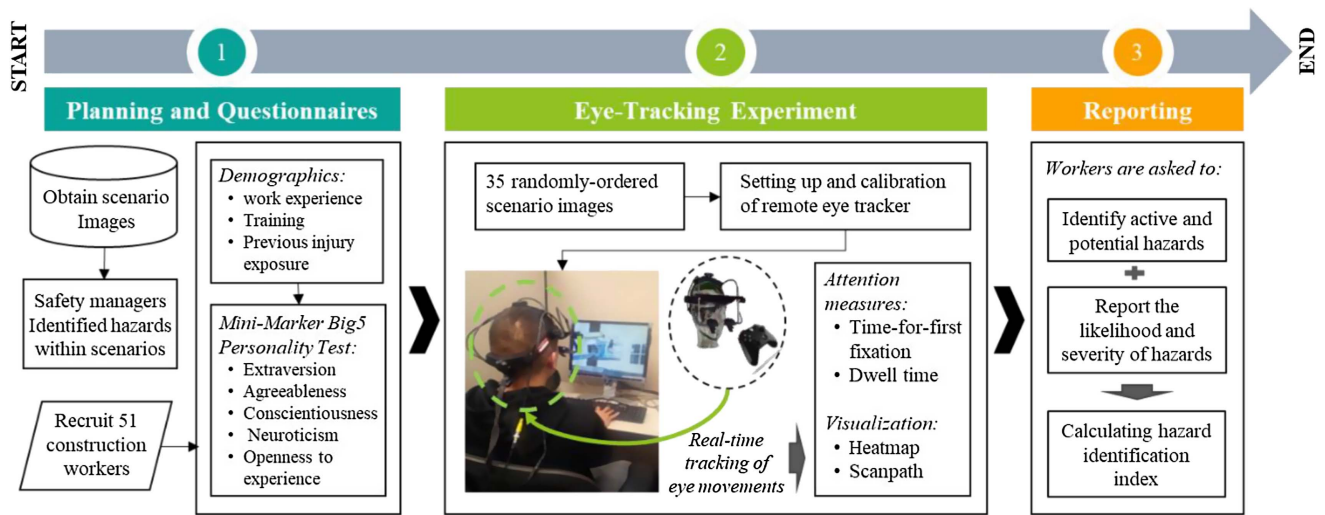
START

1

2

3

END

Planning and Questionnaires

Obtain scenario Images

Safety managers Identified hazards within scenarios

Recruit 51 construction workers

*Demographics:*
- work experience
- Training
- Previous injury exposure

*Mini-Marker Big5 Personality Test:*
- Extraversion
- Agreeableness
- Conscientiousness
- Neuroticism
- Openness to experience

Eye-Tracking Experiment

35 randomly-ordered scenario images

Setting up and calibration of remote eye tracker

*Attention measures:*
- Time-for-first fixation
- Dwell time

*Visualization:*
- Heatmap
- Scanpath

*Real-time tracking of eye movements*

Reporting

*Workers are asked to:*

Identify active and potential hazards

Report the likelihood and severity of hazards

Calculating hazard identification index